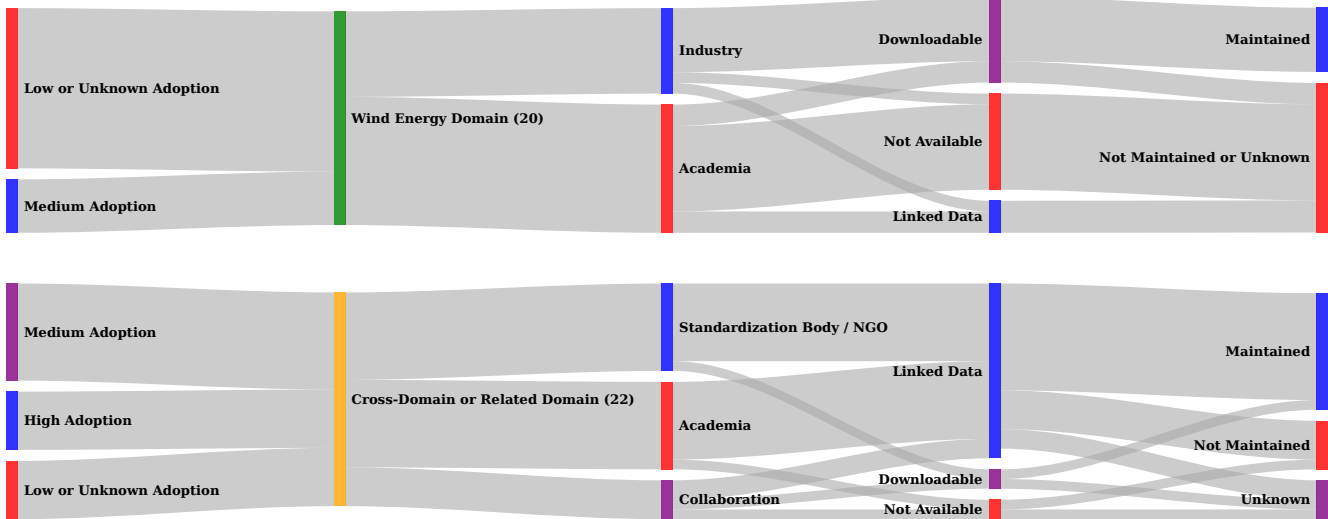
Low or Unknown Adoption
Medium Adoption
Wind Energy Domain (20)
Industry
Academia
Downloadable
Not Available
Linked Data
Maintained
Not Maintained or Unknown

Medium Adoption
High Adoption
Low or Unknown Adoption
Cross-Domain or Related Domain (22)
Standardization Body / NGO
Academia
Collaboration
Linked Data
Downloadable
Not Available
Maintained
Not Maintained
Unknown